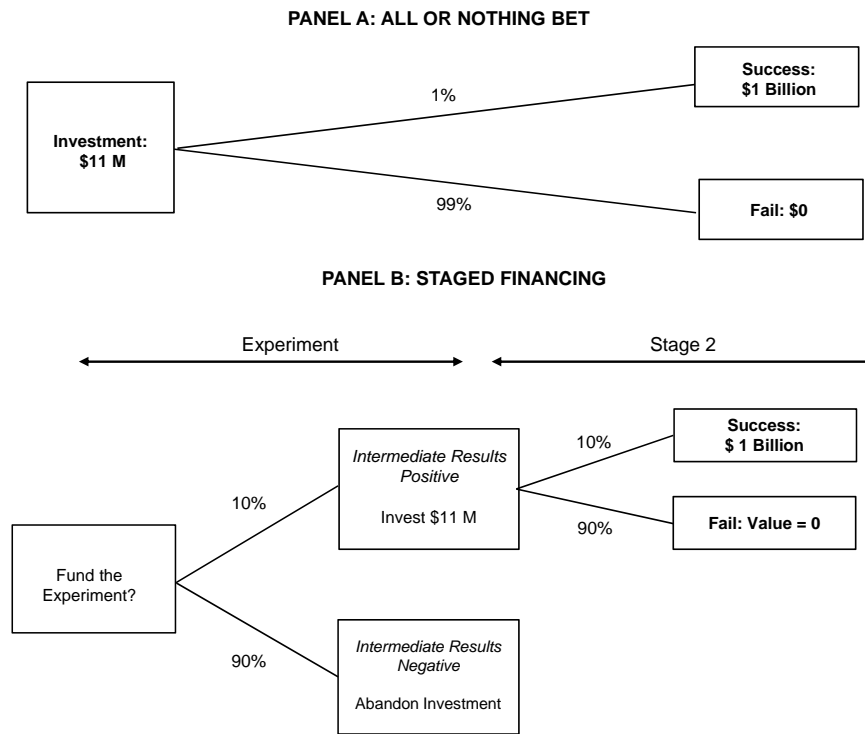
PANEL A: ALL OR NOTHING BET

Investment: $11 M

1%

99%

Success: $1 Billion

Fail: $0

PANEL B: STAGED FINANCING

Experiment

Stage 2

Fund the Experiment?

10%

90%

Intermediate Results Positive

Invest $11 M

Intermediate Results Negative

Abandon Investment

10%

90%

Success: $ 1 Billion

Fail: Value = 0